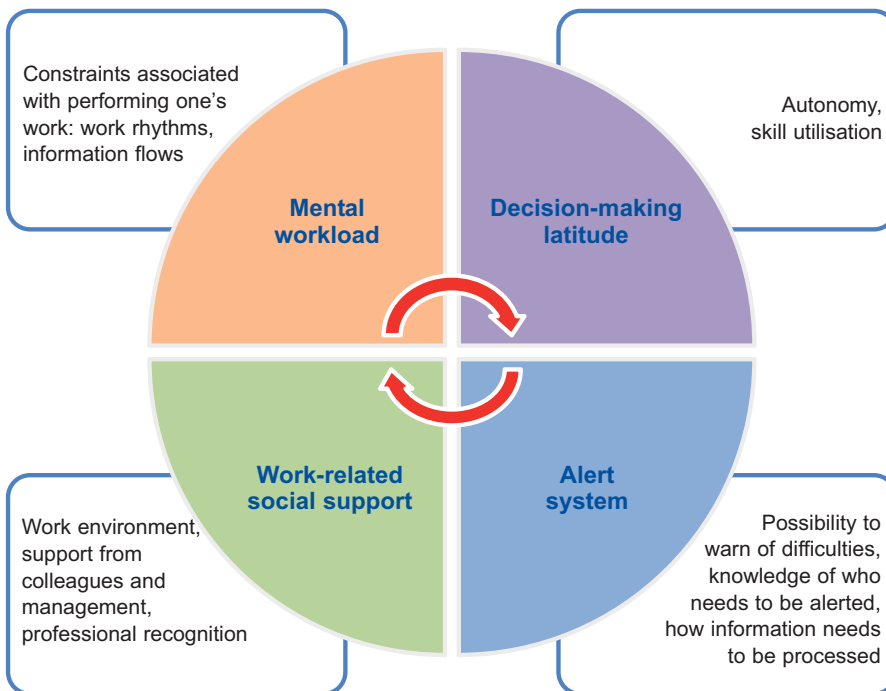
Constraints associated with performing one's work: work rhythms, information flows

Autonomy, skill utilisation

Mental workload

Decision-making latitude

Work-related social support

Alert system

Work environment, support from colleagues and management, professional recognition

Possibility to warn of difficulties, knowledge of who needs to be alerted, how information needs to be processed